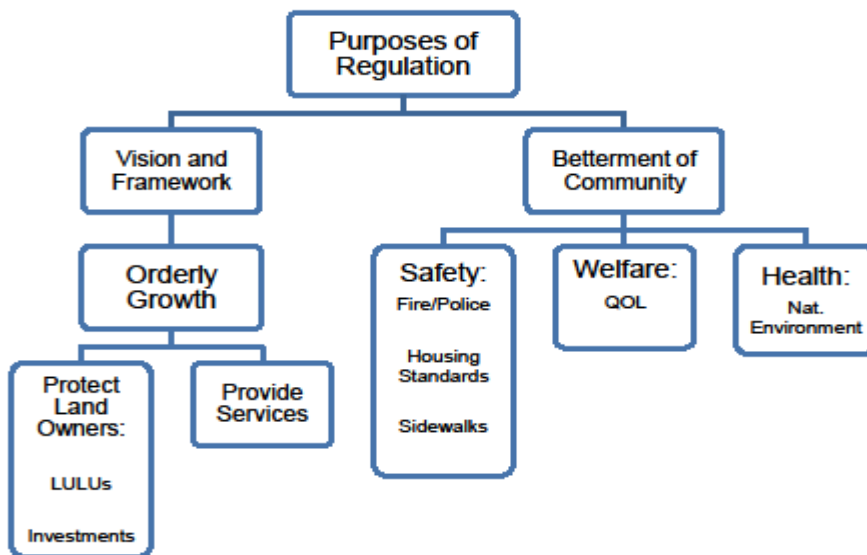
Purposes of Regulation

Vision and Framework

Orderly Growth

Protect Land Owners:

LULUs

Investments

Provide Services

Betterment of Community

Safety:

Fire/Police

Housing Standards

Sidewalks

Welfare:

QOL

Health:

Nat. Environment